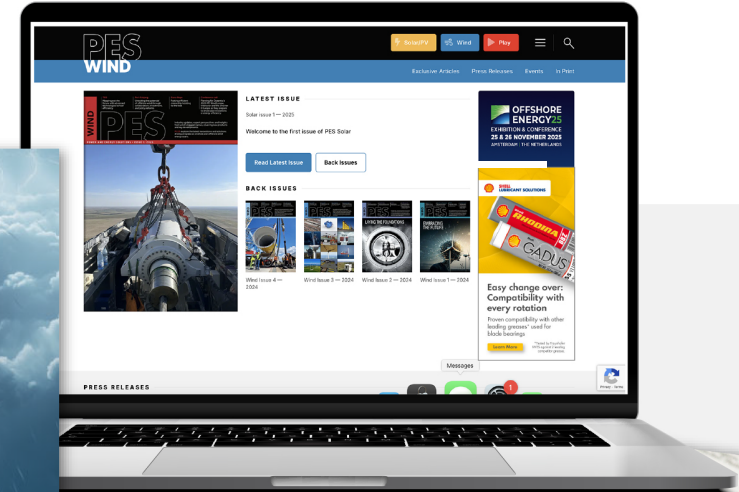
PES WIND

SolarPV

Wind

Play

Exclusive Articles

Press Releases

Events

In Print

LATEST ISSUE

Solar Issue 1 — 2025

Welcome to the first issue of PES Solar

Read Latest Issue

Back Issues

BACK ISSUES

Wind Issue 4 — 2024

Wind Issue 3 — 2024

Wind Issue 2 — 2024

Wind Issue 1 — 2024

OFFSHORE ENERGY25

EXHIBITION & CONFERENCE

25 & 26 NOVEMBER 2025

AMSTERDAM | THE NETHERLANDS

SHELL LUBRICANT SOLUTIONS

RHODINA

GADUS

Easy change over: Compatibility with every rotation

Proven compatibility with other leading greases* used for blade bearings

Learn More

Messages

PRESS RELEASES

1